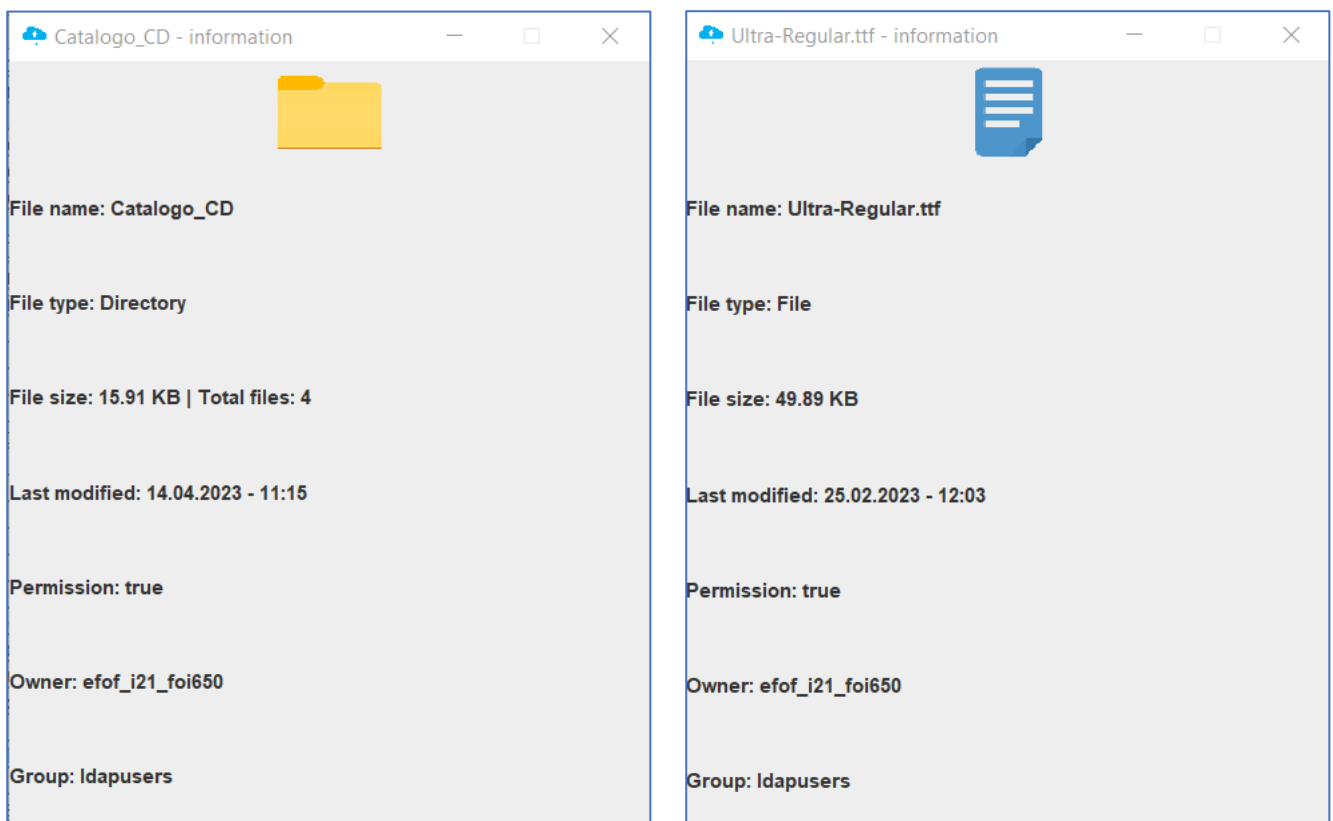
Catalogo_CD - information

File name: Catalogo_CD

File type: Directory

File size: 15.91 KB | Total files: 4

Last modified: 14.04.2023 - 11:15

Permission: true

Owner: efof_i21_foi650

Group: ldapusers

Ultra-Regular.ttf - information

File name: Ultra-Regular.ttf

File type: File

File size: 49.89 KB

Last modified: 25.02.2023 - 12:03

Permission: true

Owner: efof_i21_foi650

Group: ldapusers